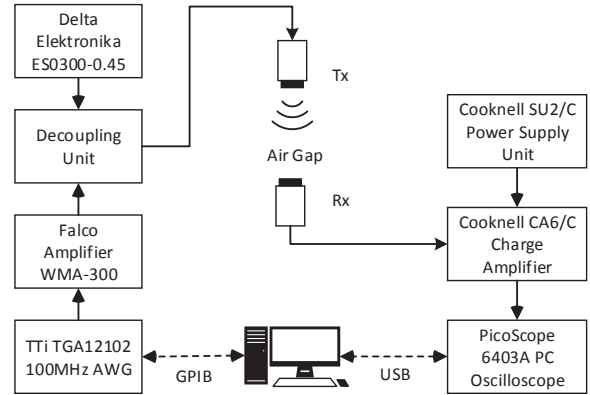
Delta Elektronika ES0300-0.45

Decoupling Unit

Falco Amplifier WMA-300

TTi TGA12102 100MHz AWG

Tx

Air Gap

Rx

GPIB

USB

Cooknell SU2/C Power Supply Unit

Cooknell CA6/C Charge Amplifier

PicoScope 6403A PC Oscilloscope